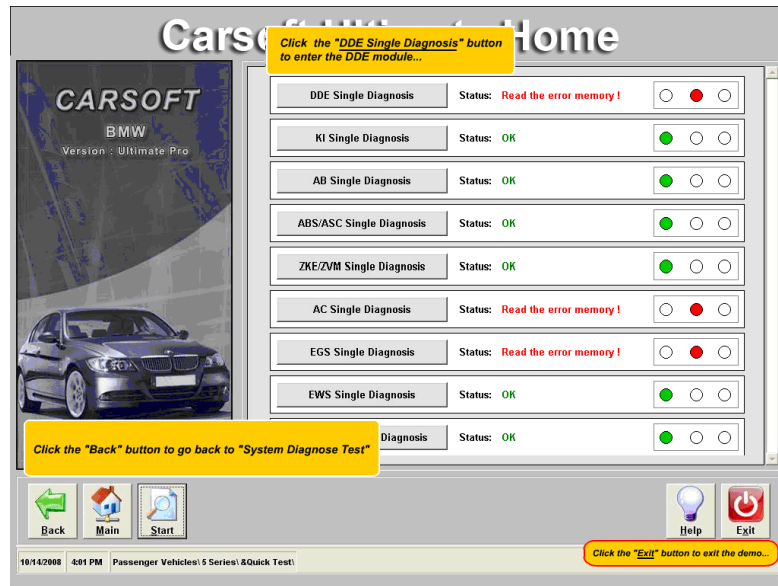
Carsoft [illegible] Home

Click the "DDE Single Diagnosis" button to enter the DDE module...

CARSOFT
BMW
Version : Ultimate Pro

| | | |
|---|---|---|
| DDE Single Diagnosis | Status: | Read the error memory ! |
| KI Single Diagnosis | Status: | OK |
| AB Single Diagnosis | Status: | OK |
| ABS/ASC Single Diagnosis | Status: | OK |
| ZKE/ZVM Single Diagnosis | Status: | OK |
| AC Single Diagnosis | Status: | Read the error memory ! |
| EGS Single Diagnosis | Status: | Read the error memory ! |
| EWS Single Diagnosis | Status: | OK |
| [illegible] Diagnosis | Status: | OK |

Click the "Back" button to go back to "System Diagnose Test"

Back
Main
Start
Help
Exit

10/14/2008 4:01 PM Passenger Vehicles\ 5 Series\ &Quick Test\

Click the "Exit" button to exit the demo...